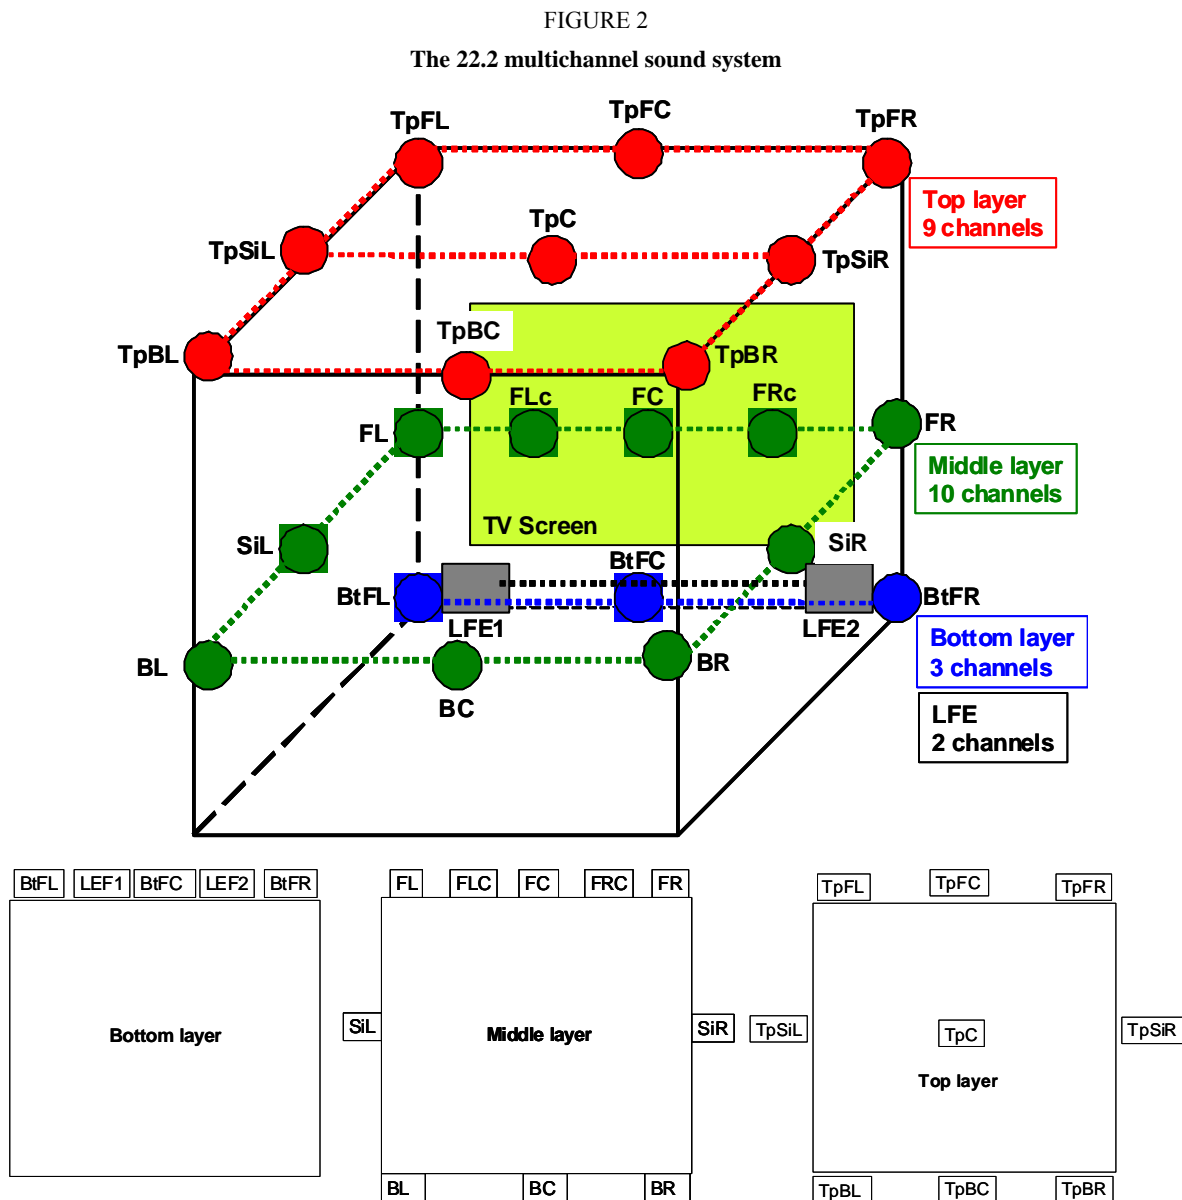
FIGURE 2

The 22.2 multichannel sound system

TpFL
TpFC
TpFR
Top layer
9 channels
TpC
TpSiL
TpSiR
TpBC
TpBL
TpBR
FLc
FC
FRc
FL
FR
Middle layer
10 channels
SiL
TV Screen
SiR
BtFC
BtFL
BtFR
LFE1
LFE2
Bottom layer
3 channels
BL
BR
BC
LFE
2 channels

BtFL LEF1 BtFC LEF2 BtFR
Bottom layer

FL FLC FC FRC FR
SiL
Middle layer
SiR
BL BC BR

TpFL TpFC TpFR
TpSiL
TpC
Top layer
TpSiR
TpBL TpBC TpBR